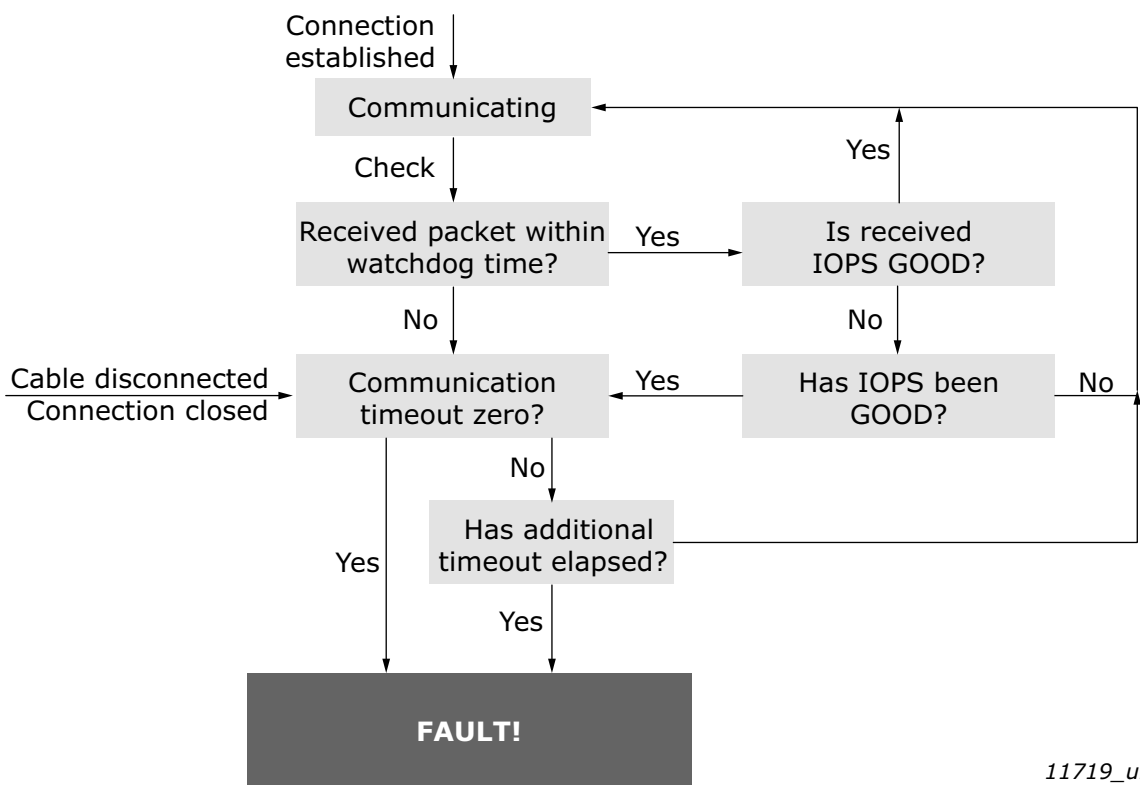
Connection established

Communicating

Check

Received packet within watchdog time?

Yes

Yes

Is received IOPS GOOD?

No

No

Cable disconnected
Connection closed

Communication timeout zero?

Yes

Has IOPS been GOOD?

No

No

Has additional timeout elapsed?

Yes

Yes

FAULT!

11719_u